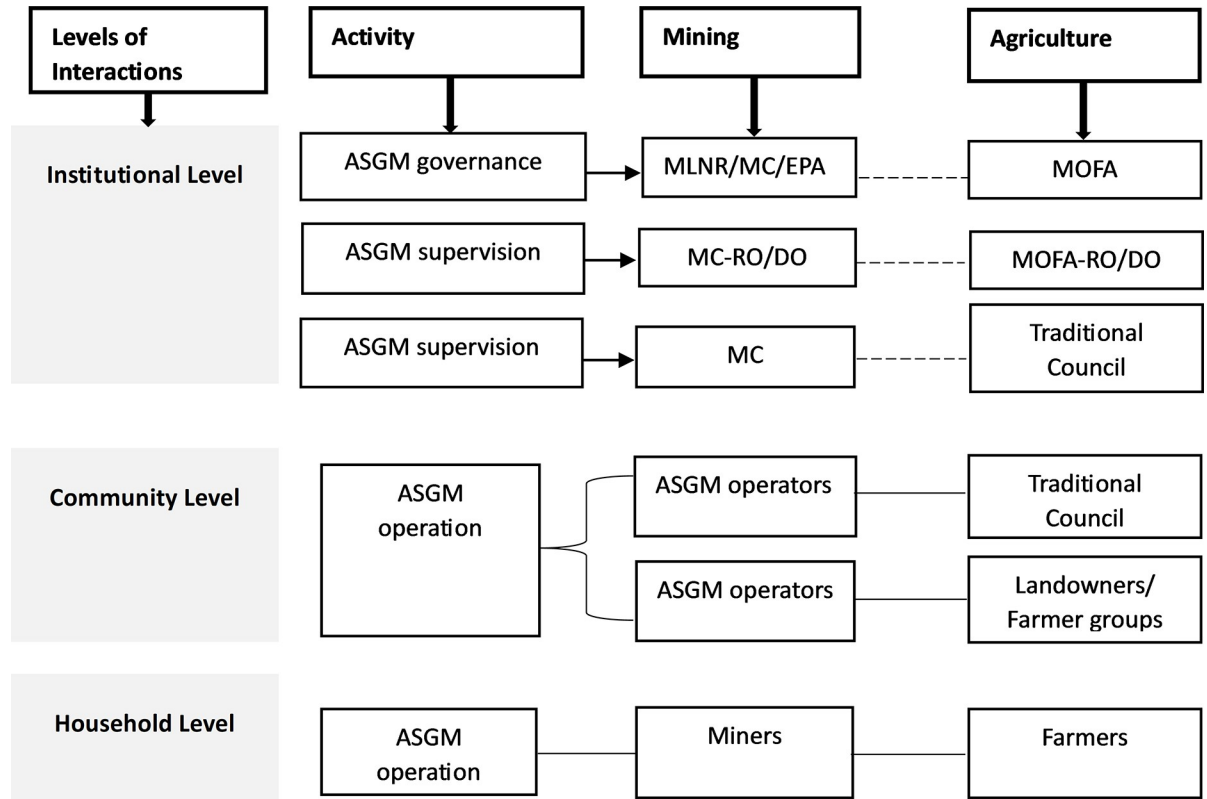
Levels of Interactions

Activity

Mining

Agriculture

Institutional Level

ASGM governance

MLNR/MC/EPA

MOFA

ASGM supervision

MC-RO/DO

MOFA-RO/DO

ASGM supervision

MC

Traditional Council

Community Level

ASGM operation

ASGM operators

Traditional Council

ASGM operators

Landowners/ Farmer groups

Household Level

ASGM operation

Miners

Farmers